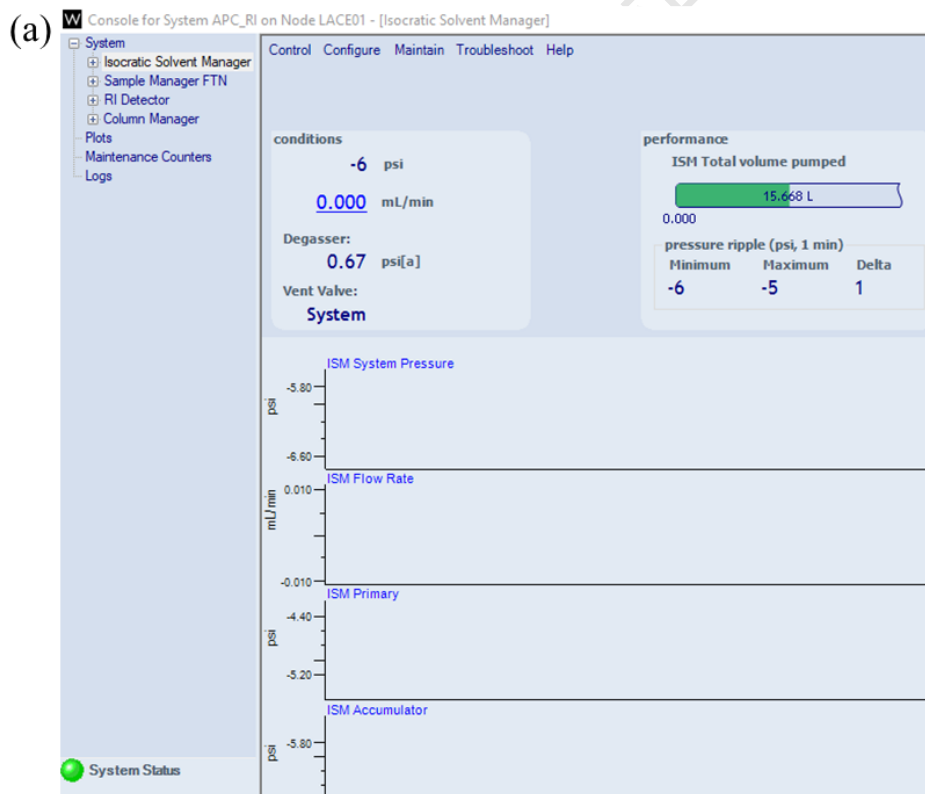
(a)

W Console for System APC_RI on Node LACE01 - [Isocratic Solvent Manager]

System
Isocratic Solvent Manager
Sample Manager FTN
RI Detector
Column Manager
Plots
Maintenance Counters
Logs

System Status

Control Configure Maintain Troubleshoot Help

conditions
-6 psi
0.000 mL/min
Degasser:
0.67 psi[a]
Vent Valve:
System

performance
ISM Total volume pumped
15.668 L
0.000
pressure ripple (psi, 1 min)

| Minimum | Maximum | Delta |
|---|---|---|
| -6 | -5 | 1 |

ISM System Pressure
psi
-5.80
-6.60

ISM Flow Rate
mL/min
0.010
-0.010

ISM Primary
psi
-4.40
-5.20

ISM Accumulator
psi
-5.80